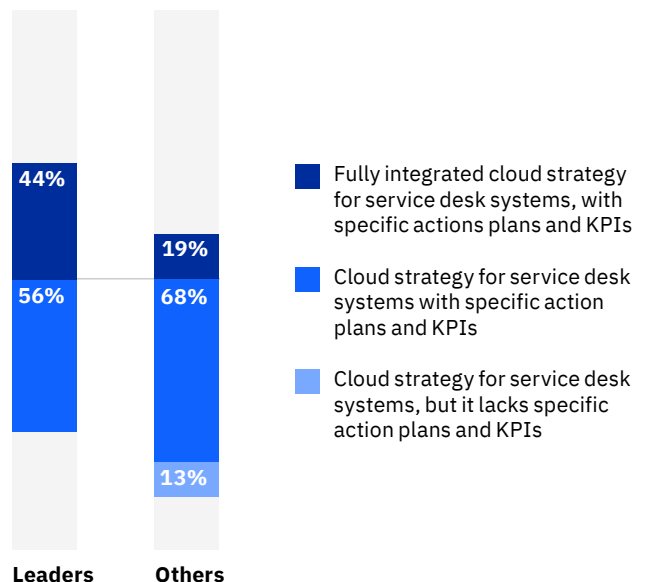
44%

56%

19%

68%

13%

Leaders

Others

Fully integrated cloud strategy for service desk systems, with specific actions plans and KPIs

Cloud strategy for service desk systems with specific action plans and KPIs

Cloud strategy for service desk systems, but it lacks specific action plans and KPIs